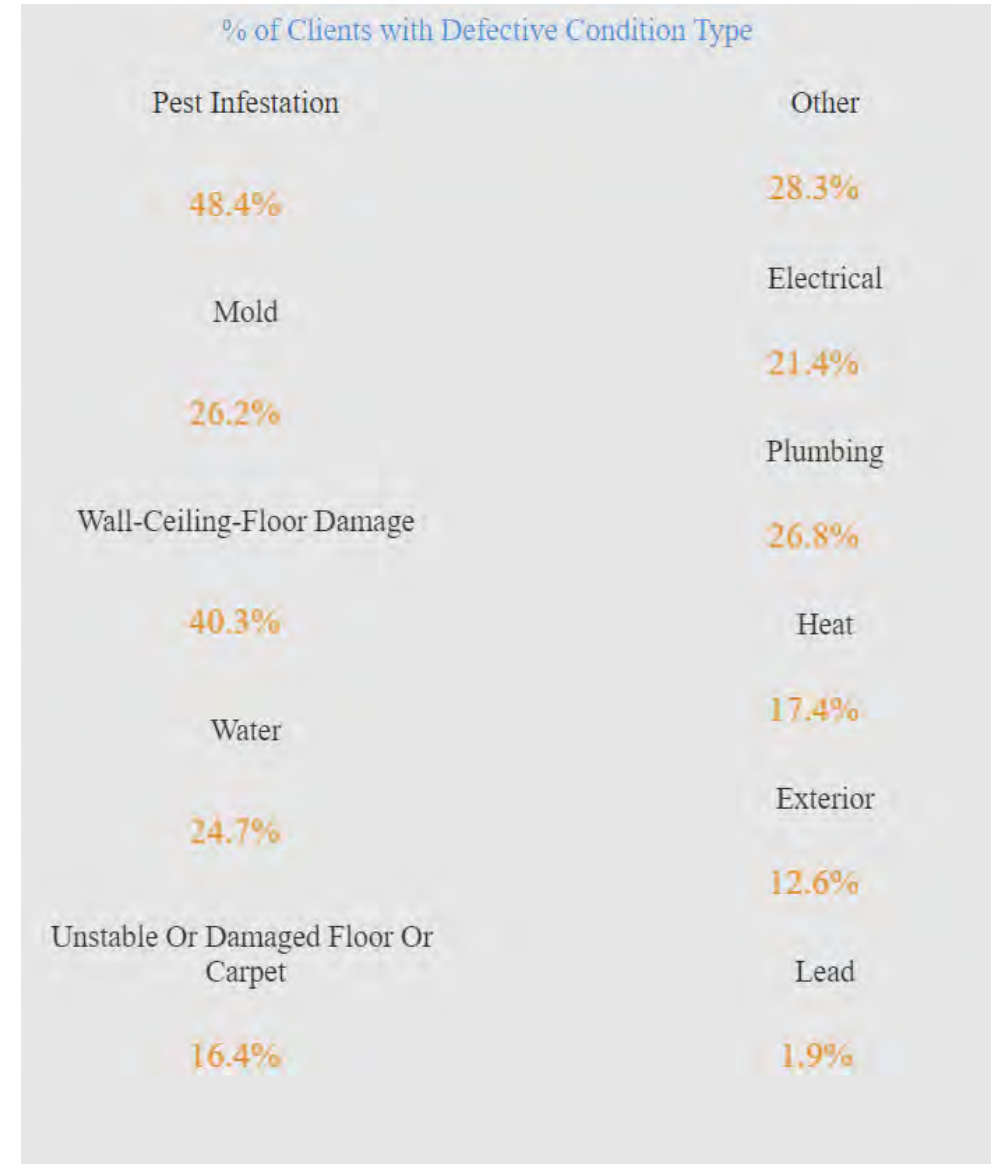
% of Clients with Defective Condition Type

Pest Infestation

48.4%

Mold

26.2%

Wall-Ceiling-Floor Damage

40.3%

Water

24.7%

Unstable Or Damaged Floor Or Carpet

16.4%

Other

28.3%

Electrical

21.4%

Plumbing

26.8%

Heat

17.4%

Exterior

12.6%

Lead

1.9%